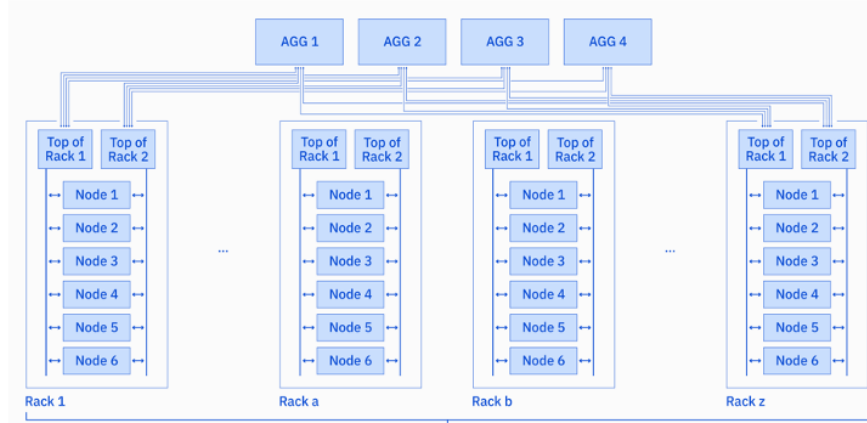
AGG 1
AGG 2
AGG 3
AGG 4

Top of Rack 1
Top of Rack 2
Node 1
Node 2
Node 3
Node 4
Node 5
Node 6
Rack 1

...

Top of Rack 1
Top of Rack 2
Node 1
Node 2
Node 3
Node 4
Node 5
Node 6
Rack a

Top of Rack 1
Top of Rack 2
Node 1
Node 2
Node 3
Node 4
Node 5
Node 6
Rack b

...

Top of Rack 1
Top of Rack 2
Node 1
Node 2
Node 3
Node 4
Node 5
Node 6
Rack z